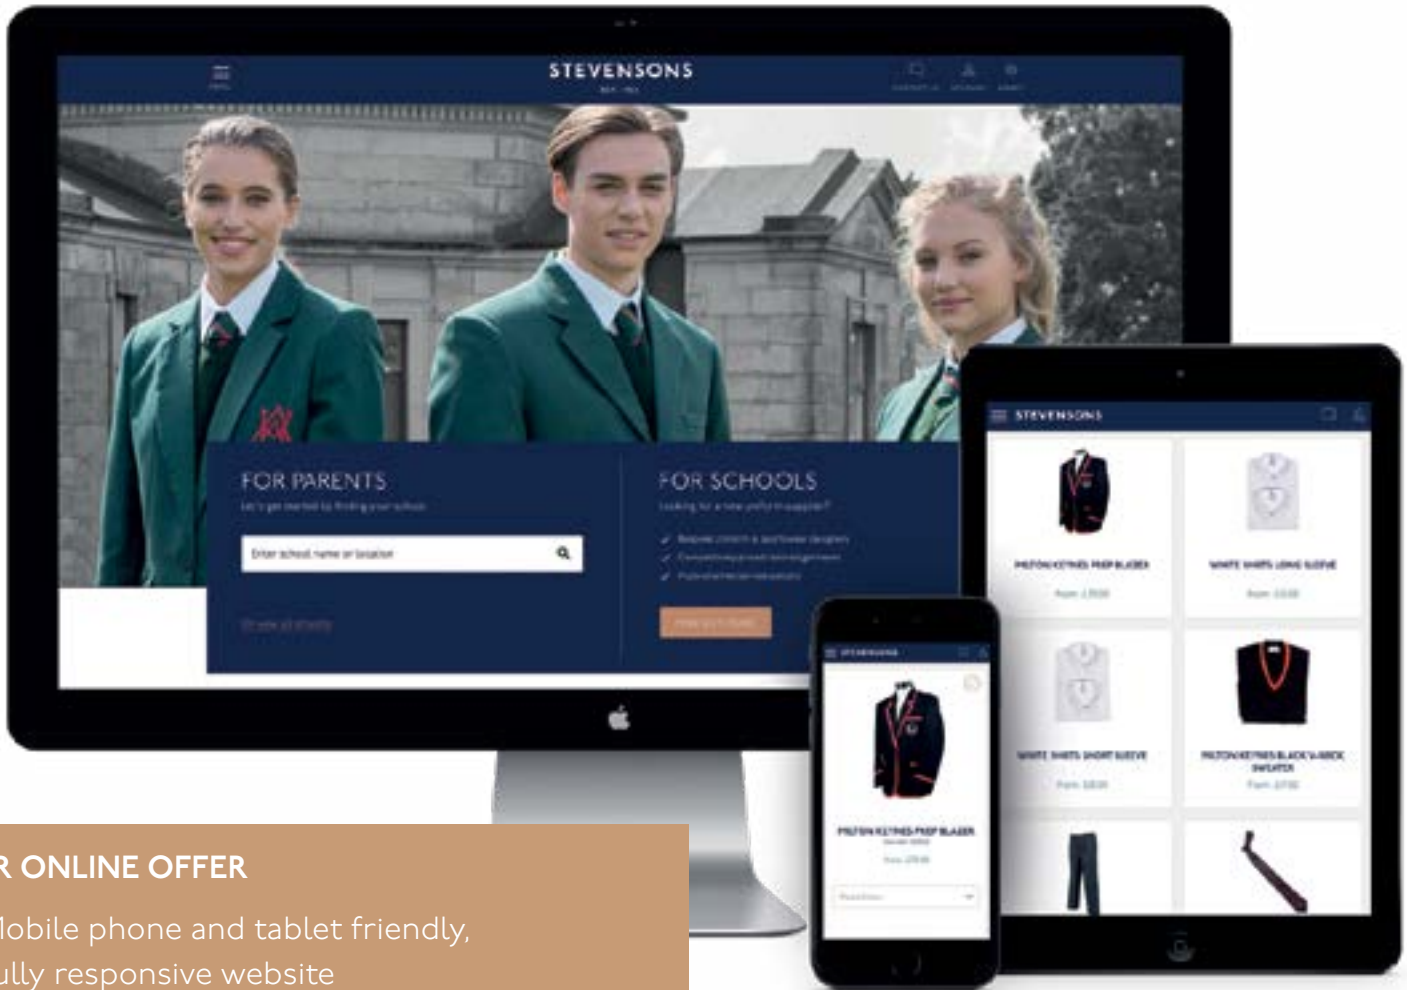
STEVENSONS

FOR PARENTS

Let's get started by finding your school

Enter school name or location

FOR SCHOOLS

Looking for a new uniform supplier?

STEVENSONS

MILTON KEYNES PREP BLAZER

WHITE SHIRTS LONG SLEEVE

WHITE SHIRTS SHORT SLEEVE

MILTON KEYNES PREP BLACK V-NECK SWEATER

STEVENSONS

MILTON KEYNES PREP BLAZER

R ONLINE OFFER

lobile phone and tablet friendly,

ully responsive website